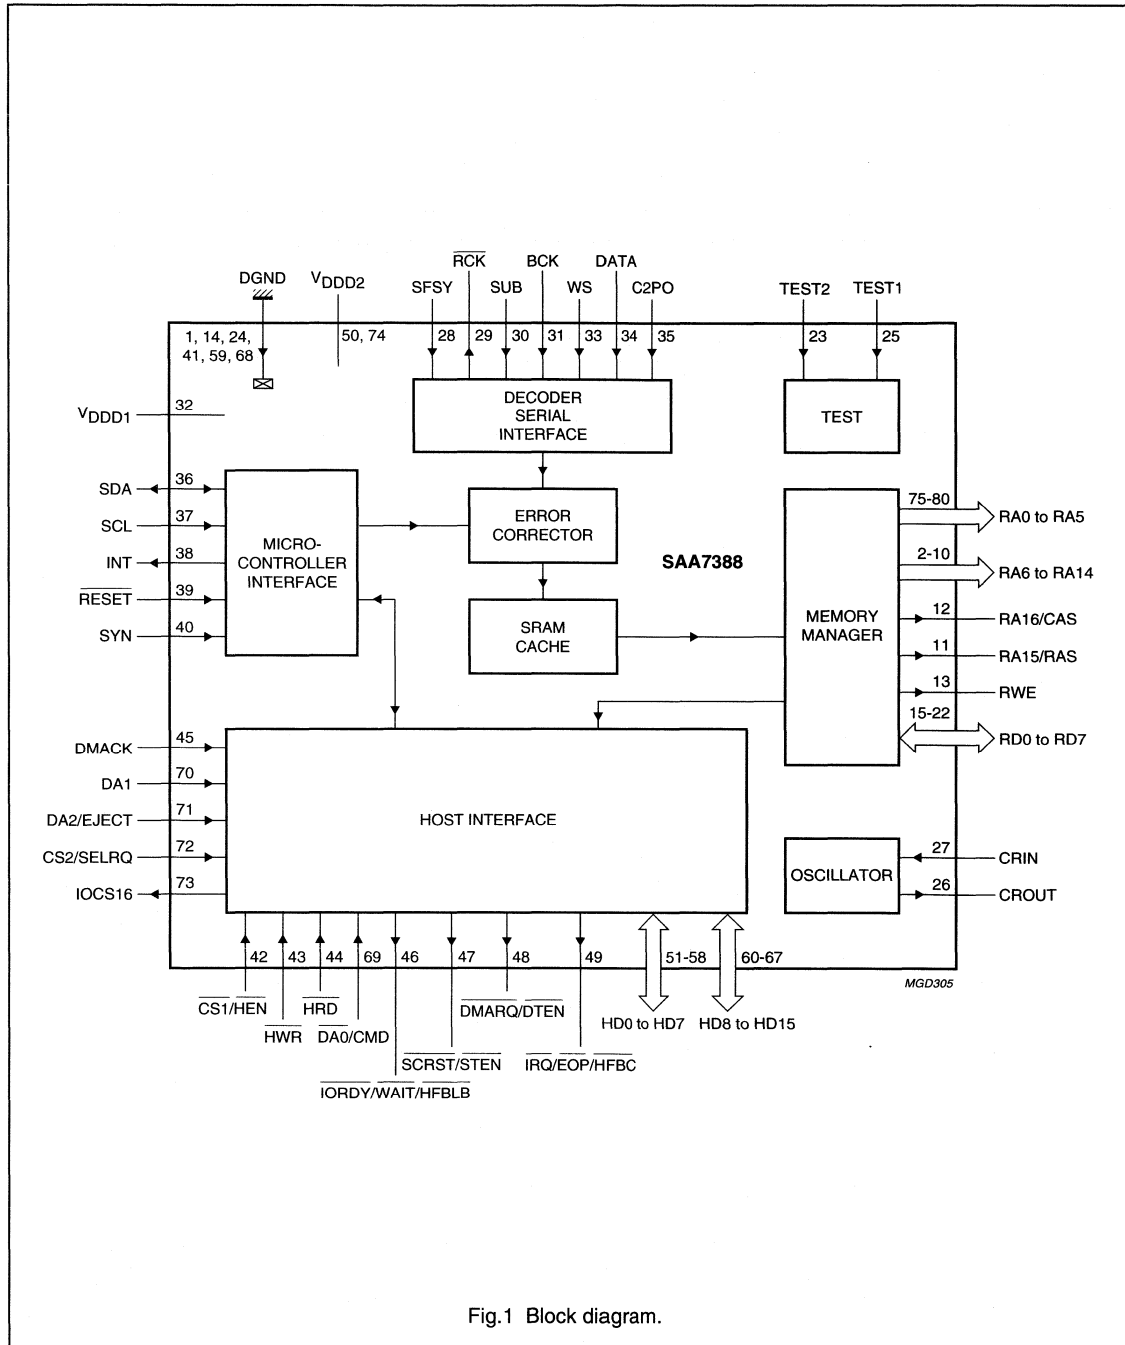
DGND
$V_{DDD2}$
$\overline{RCK}$
BCK
DATA
SFSY
SUB
WS
C2PO
TEST2
TEST1
1, 14, 24, 41, 59, 68
50, 74
28
29
30
31
33
34
35
23
25
DECODER SERIAL INTERFACE
TEST
$V_{DDD1}$
32
SDA
36
SCL
37
INT
38
$\overline{RESET}$
39
SYN
40
MICRO-CONTROLLER INTERFACE
ERROR CORRECTOR
SAA7388
SRAM CACHE
MEMORY MANAGER
75-80
RA0 to RA5
2-10
RA6 to RA14
12
RA16/CAS
11
RA15/RAS
13
RWE
15-22
RD0 to RD7
DMACK
45
DA1
70
DA2/EJECT
71
CS2/SELRQ
72
IOCS16
73
HOST INTERFACE
OSCILLATOR
27
CRIN
26
CROUT
42
43
44
69
46
47
48
49
51-58
60-67
MGD305
$\overline{CS1}$/HEN
$\overline{HWR}$
$\overline{HRD}$
$\overline{DA0}$/CMD
$\overline{DMARQ}$/$\overline{DTEN}$
HD0 to HD7
HD8 to HD15
$\overline{SCRST}$/STEN
$\overline{IRQ}$/$\overline{EOP}$/$\overline{HFBC}$
$\overline{IORDY}$/$\overline{WAIT}$/$\overline{HFBLB}$

Fig.1 Block diagram.